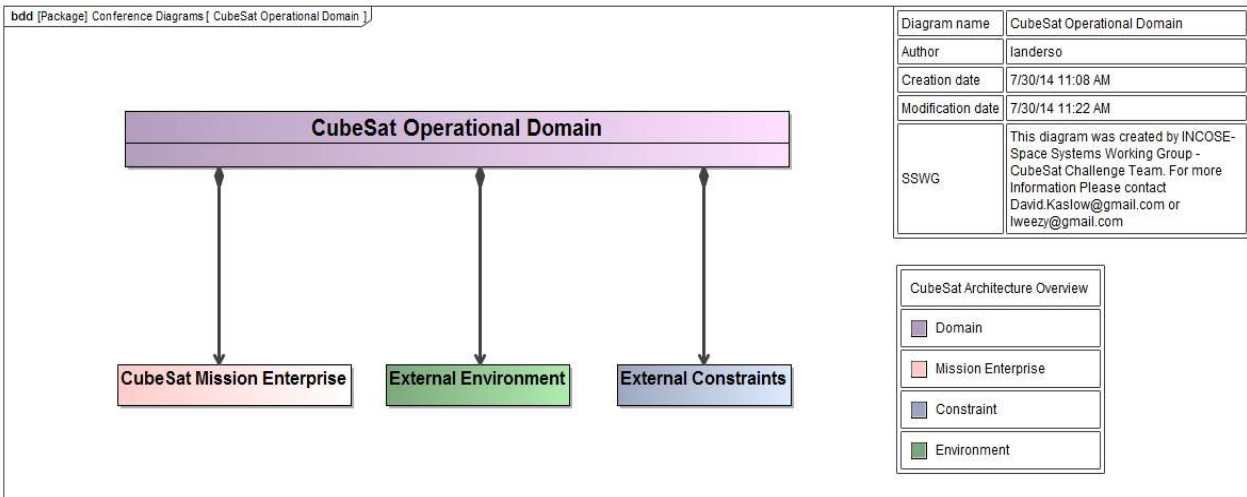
**bdd** [Package] Conference Diagrams [ CubeSat Operational Domain ]

**CubeSat Operational Domain**

**CubeSat Mission Enterprise**

**External Environment**

**External Constraints**

| Diagram name | CubeSat Operational Domain |
|---|---|
| Author | landerso |
| Creation date | 7/30/14 11:08 AM |
| Modification date | 7/30/14 11:22 AM |
| SSWG | This diagram was created by INCOSE-Space Systems Working Group - CubeSat Challenge Team. For more Information Please contact David.Kaslow@gmail.com or lweezy@gmail.com |

| CubeSat Architecture Overview |
|---|
| Domain |
| Mission Enterprise |
| Constraint |
| Environment |